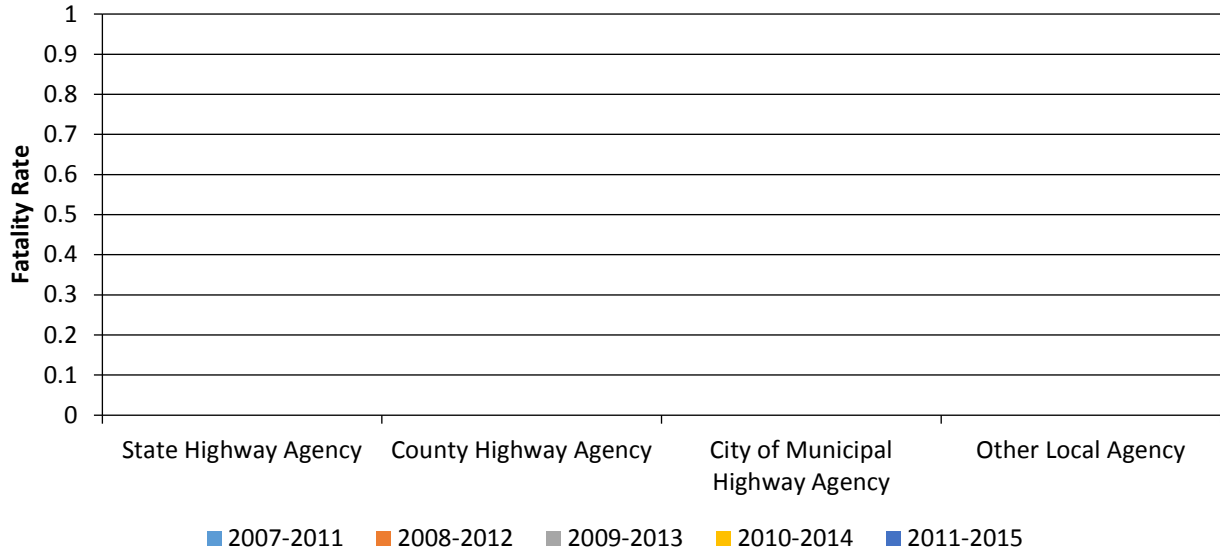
Fatality Rate

1
0.9
0.8
0.7
0.6
0.5
0.4
0.3
0.2
0.1
0

State Highway Agency
County Highway Agency
City of Municipal Highway Agency
Other Local Agency

2007-2011
2008-2012
2009-2013
2010-2014
2011-2015